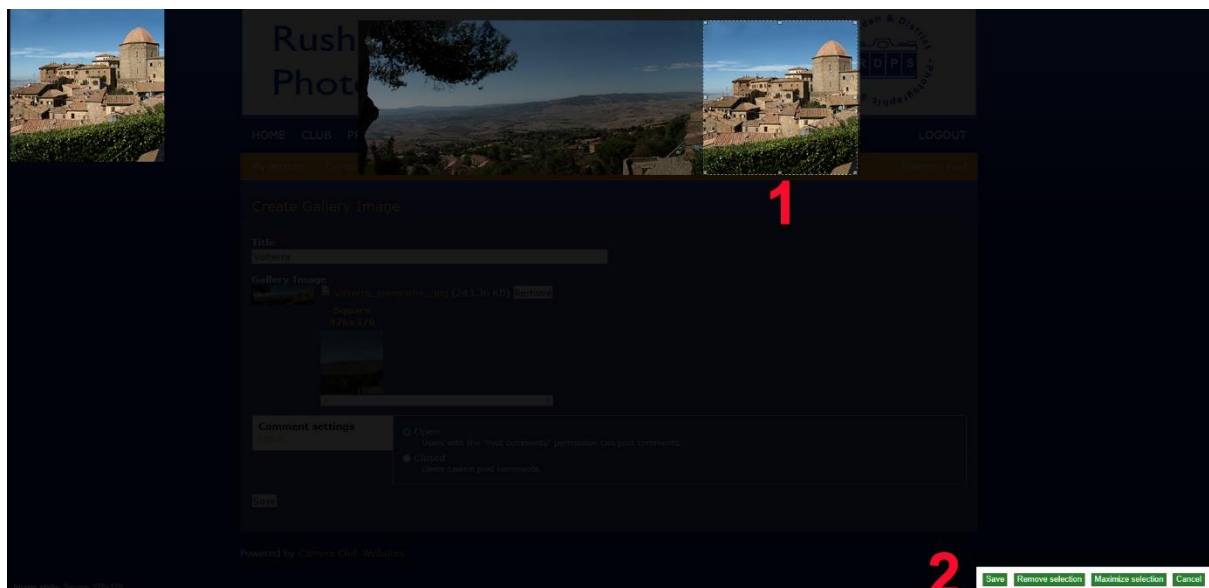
Rush
Phot

en & District
DPS

HOME CLUB PI LOGOUT

1

Create Gallery Image

Title
Volterra

Gallery Image
volterra_panoramic...jpg (243.36 KB) Remove

Square
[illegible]

Comment settings
Open
Users with the "Post comments" permission can post comments.
Closed
Users cannot post comments.

Save

Powered by Camera Club Websites

2

Save Remove selection Maximize selection Cancel